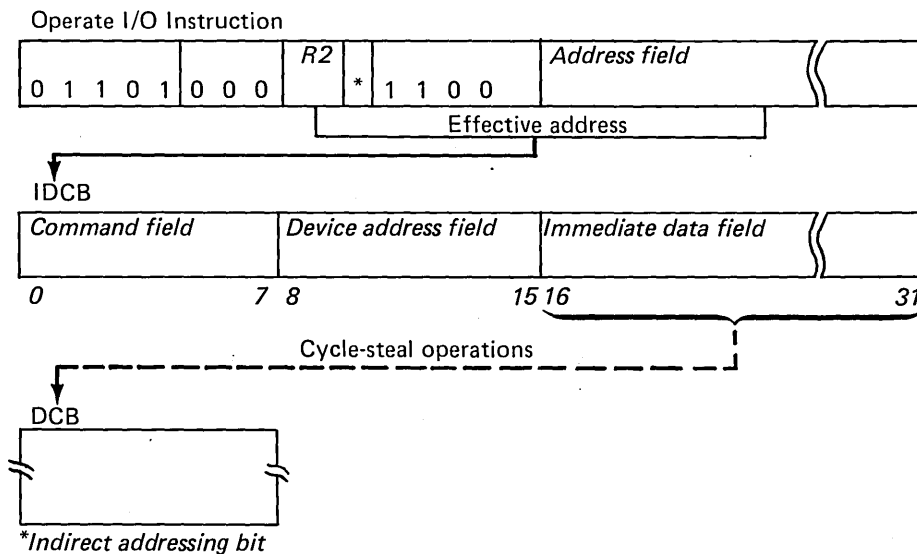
Operate I/O Instruction

| 0 1 1 0 1 | 0 0 0 | R2 | * | 1 1 0 0 | Address field |
|---|---|---|---|---|---|

Effective address

IDCB

| Command field | Device address field | Immediate data field |
|---|---|---|

0 7 8 15 16 31

Cycle-steal operations

DCB

*Indirect addressing bit